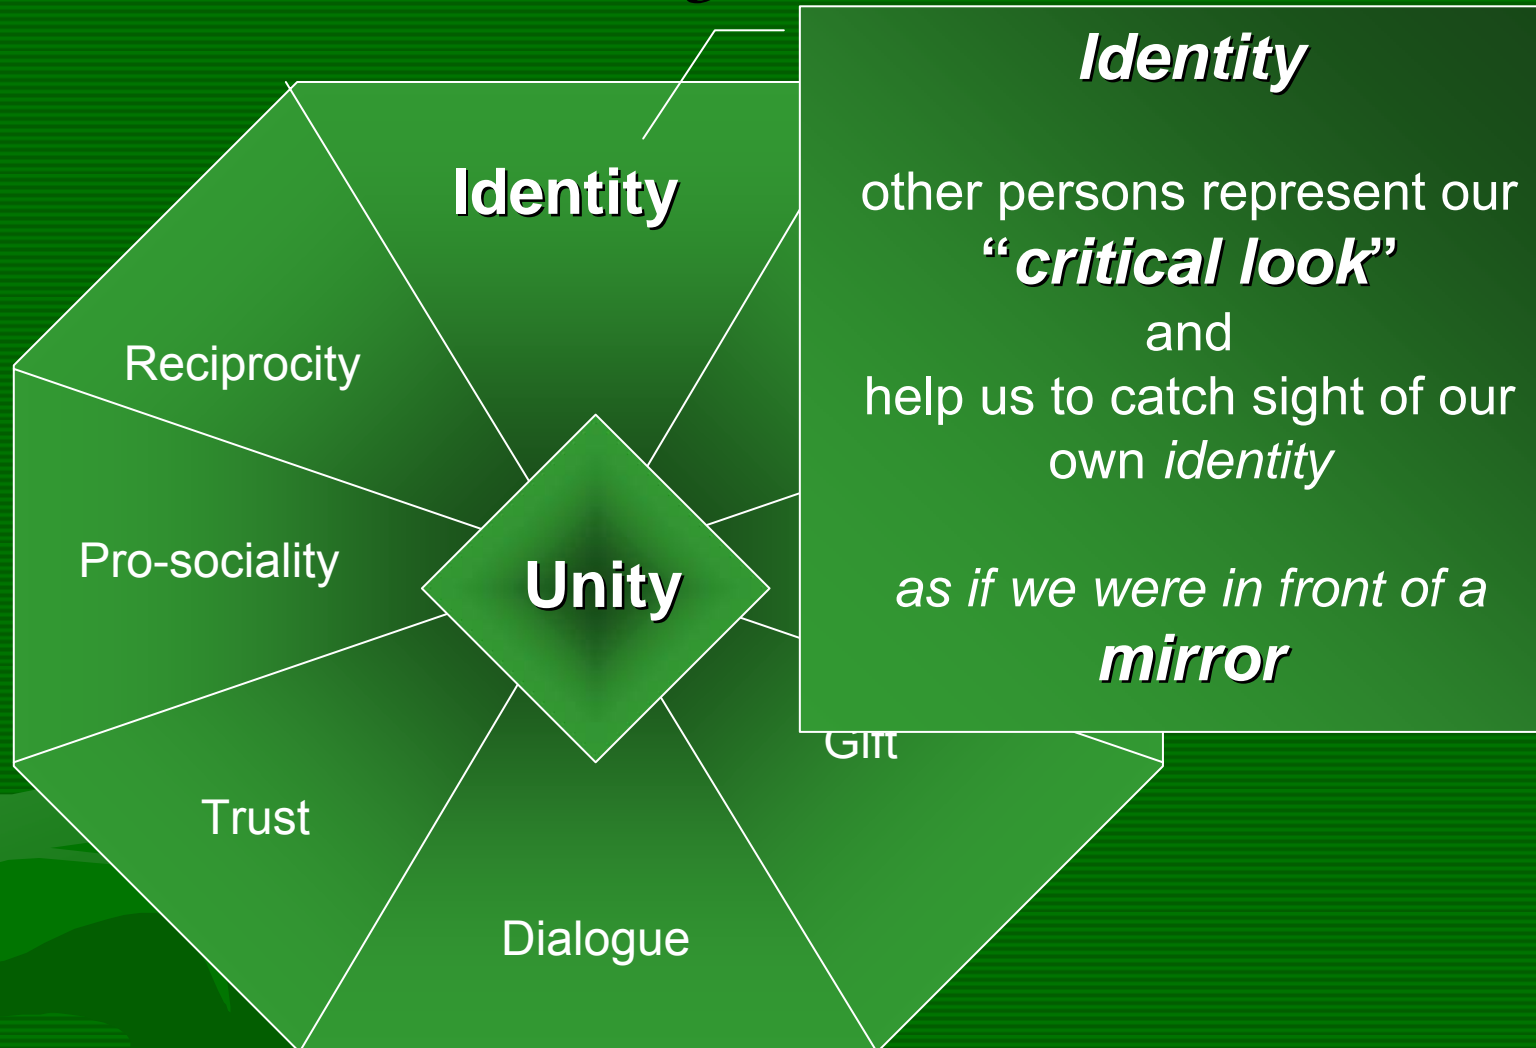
Identity

Reciprocity

Pro-sociality

Unity

Trust

Dialogue

Gift

Identity

other persons represent our *"critical look"* and help us to catch sight of our own *identity*

*as if we were in front of a* ***mirror***